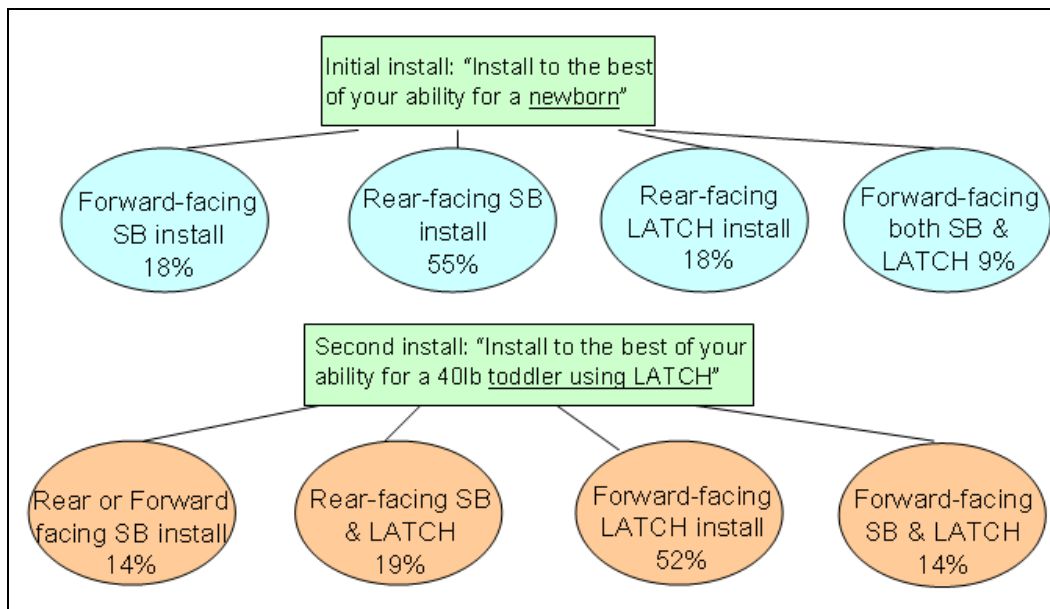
Initial install: "Install to the best of your ability for a newborn"

Forward-facing SB install 18%

Rear-facing SB install 55%

Rear-facing LATCH install 18%

Forward-facing both SB & LATCH 9%

Second install: "Install to the best of your ability for a 40lb toddler using LATCH"

Rear or Forward facing SB install 14%

Rear-facing SB & LATCH 19%

Forward-facing LATCH install 52%

Forward-facing SB & LATCH 14%